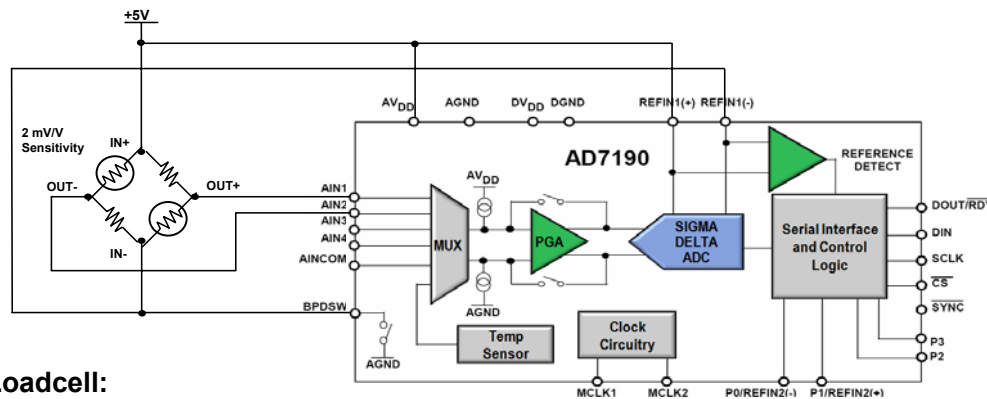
+5V

2 mV/V Sensitivity

IN+

OUT-

OUT+

IN-

$AV_{DD}$ AGND $DV_{DD}$ DGND REFIN1(+) REFIN1(-)

AD7190

REFERENCE DETECT

AIN1
AIN2
AIN3
AIN4
AINCOM

MUX

$AV_{DD}$

PGA

SIGMA DELTA ADC

Serial Interface and Control Logic

$DOUT/\overline{RDY}$
DIN
SCLK
$\overline{CS}$
$\overline{SYNC}$

AGND

BPDSW

AGND

Temp Sensor

Clock Circuitry

P3
P2

MCLK1 MCLK2 P0/REFIN2(-) P1/REFIN2(+)

oadcell: